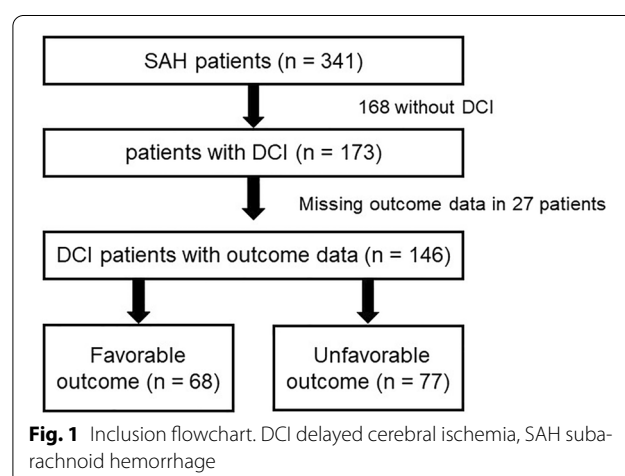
SAH patients (n = 341)

168 without DCI

patients with DCI (n = 173)

Missing outcome data in 27 patients

DCI patients with outcome data (n = 146)

Favorable outcome (n = 68)

Unfavorable outcome (n = 77)

**Fig. 1** Inclusion flowchart. DCI delayed cerebral ischemia, SAH subarachnoid hemorrhage